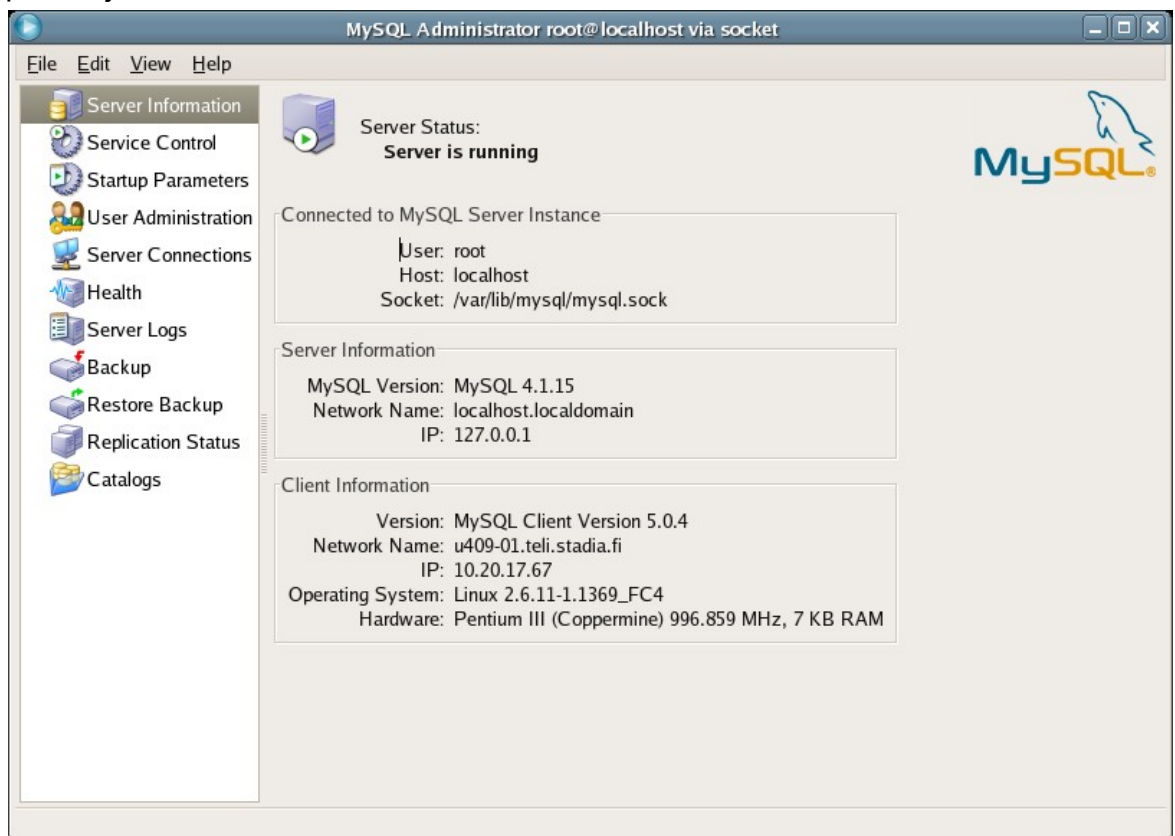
MySQL Administrator root@localhost via socket

File Edit View Help

Server Information
Service Control
Startup Parameters
User Administration
Server Connections
Health
Server Logs
Backup
Restore Backup
Replication Status
Catalogs

Server Status:
Server is running

MySQL

Connected to MySQL Server Instance
User: root
Host: localhost
Socket: /var/lib/mysql/mysql.sock

Server Information
MySQL Version: MySQL 4.1.15
Network Name: localhost.localdomain
IP: 127.0.0.1

Client Information
Version: MySQL Client Version 5.0.4
Network Name: u409-01.teli.stadia.fi
IP: 10.20.17.67
Operating System: Linux 2.6.11-1.1369_FC4
Hardware: Pentium III (Coppermine) 996.859 MHz, 7 KB RAM